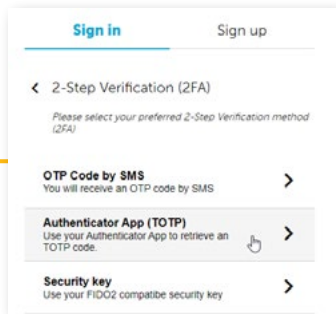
Sign in

Sign up

2-Step Verification (2FA)

Please select your preferred 2-Step Verification method (2FA)

OTP Code by SMS
You will receive an OTP code by SMS

Authenticator App (TOTP)
Use your Authenticator App to retrieve an TOTP code.

Security key
Use your FIDO2 compatibe security key